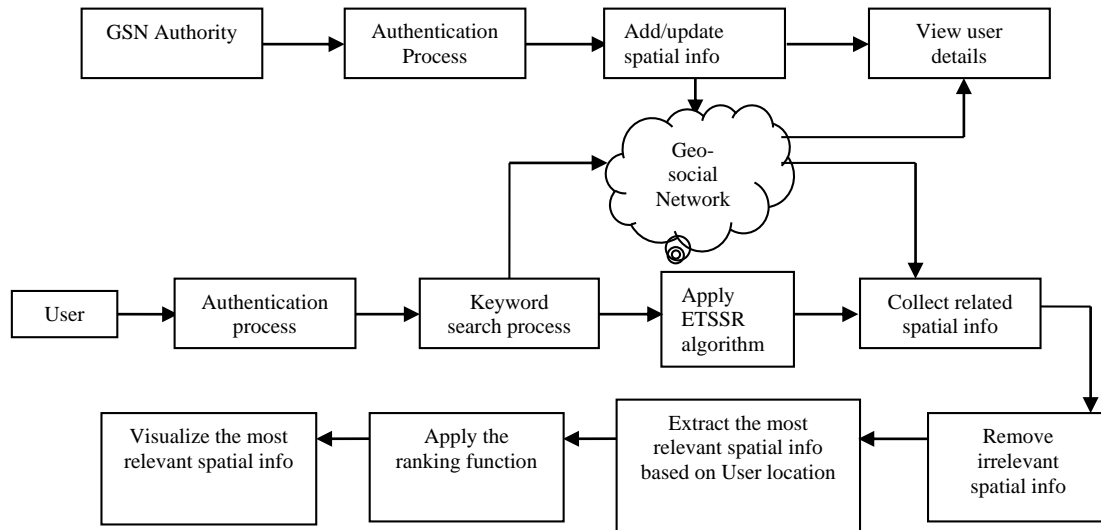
GSN Authority

Authentication Process

Add/update spatial info

View user details

Geo-social Network

User

Authentication process

Keyword search process

Apply ETSSR algorithm

Collect related spatial info

Remove irrelevant spatial info

Extract the most relevant spatial info based on User location

Apply the ranking function

Visualize the most relevant spatial info